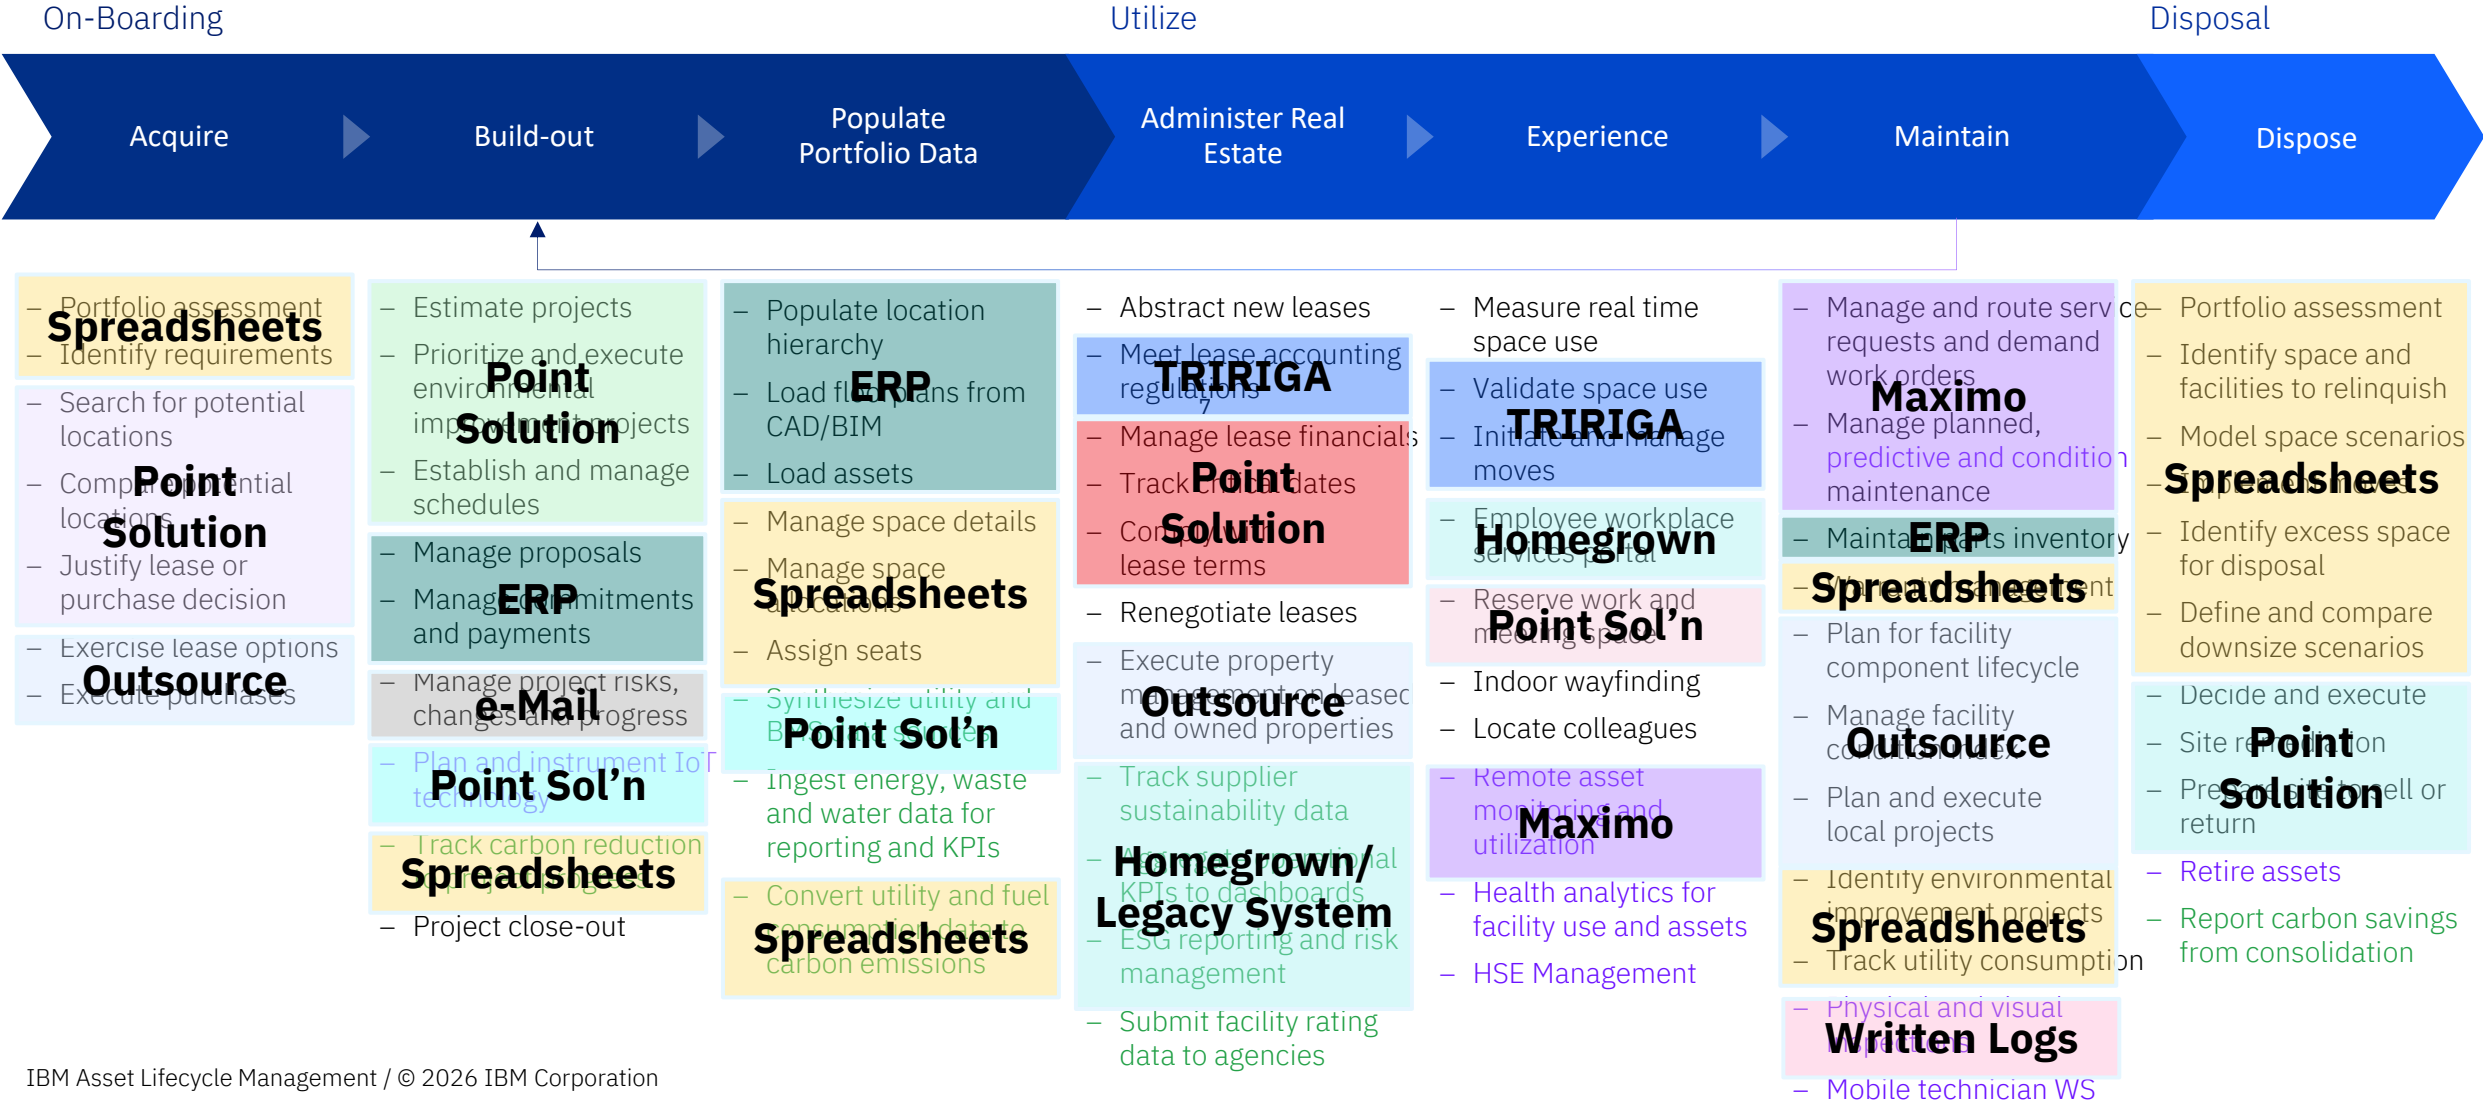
On-Boarding Utilize Disposal

Acquire | Build-out | Populate Portfolio Data | Administer Real Estate | Experience | Maintain | Dispose

– Portfolio assessment
Spreadsheets
– Identify requirements

– Search for potential locations
– Compare potential locations
Point Solution
– Justify lease or purchase decision

– Exercise lease options
Outsource
– Execute purchases

– Estimate projects
– Prioritize and execute environmental improvement projects
Point Solution
– Establish and manage schedules

– Manage proposals
– Manage commitments and payments
ERP

– Manage project risks, changes and progress
e-Mail

– Plan and instrument IoT technology
Point Sol'n

– Track carbon reduction
Spreadsheets
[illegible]

– Project close-out

– Populate location hierarchy
– Load floor plans from CAD/BIM
ERP
– Load assets

– Manage space details
– Manage space allocations
Spreadsheets
– Assign seats

– Synthesize utility and BMS data
Point Sol'n

– Ingest energy, waste and water data for reporting and KPIs

– Convert utility and fuel consumption data to carbon emissions
Spreadsheets

– Abstract new leases

– Meet lease accounting regulations
TRIRIGA

– Manage lease financials
– Track critical dates
Point Solution
– Comply with lease terms

– Renegotiate leases

– Execute property management on leased and owned properties
Outsource

– Track supplier sustainability data
– Aggregate operational KPIs to dashboards
Homegrown/ Legacy System
– ESG reporting and risk management

– Submit facility rating data to agencies

– Measure real time space use

– Validate space use
TRIRIGA
– Initiate and manage moves

– Employee workplace services portal
Homegrown

– Reserve work and meeting space
Point Sol'n

– Indoor wayfinding
– Locate colleagues

– Remote asset monitoring and utilization
Maximo

– Health analytics for facility use and assets
– HSE Management

– Manage and route service requests and demand work orders
Maximo
– Manage planned, predictive and condition maintenance

– Maintain parts inventory
ERP

– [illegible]
Spreadsheets

– Plan for facility component lifecycle
– Manage facility condition index
Outsource
– Plan and execute local projects

– Identify environmental improvement projects
Spreadsheets
– Track utility consumption

– Physical and visual inspections
Written Logs

– Mobile technician WS

– Portfolio assessment
– Identify space and facilities to relinquish
– Model space scenarios
Spreadsheets
– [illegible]
– Identify excess space for disposal
– Define and compare downsize scenarios

– Decide and execute
– Site remediation
Point Solution
– Prepare site to sell or return

– Retire assets
– Report carbon savings from consolidation

IBM Asset Lifecycle Management / © 2026 IBM Corporation